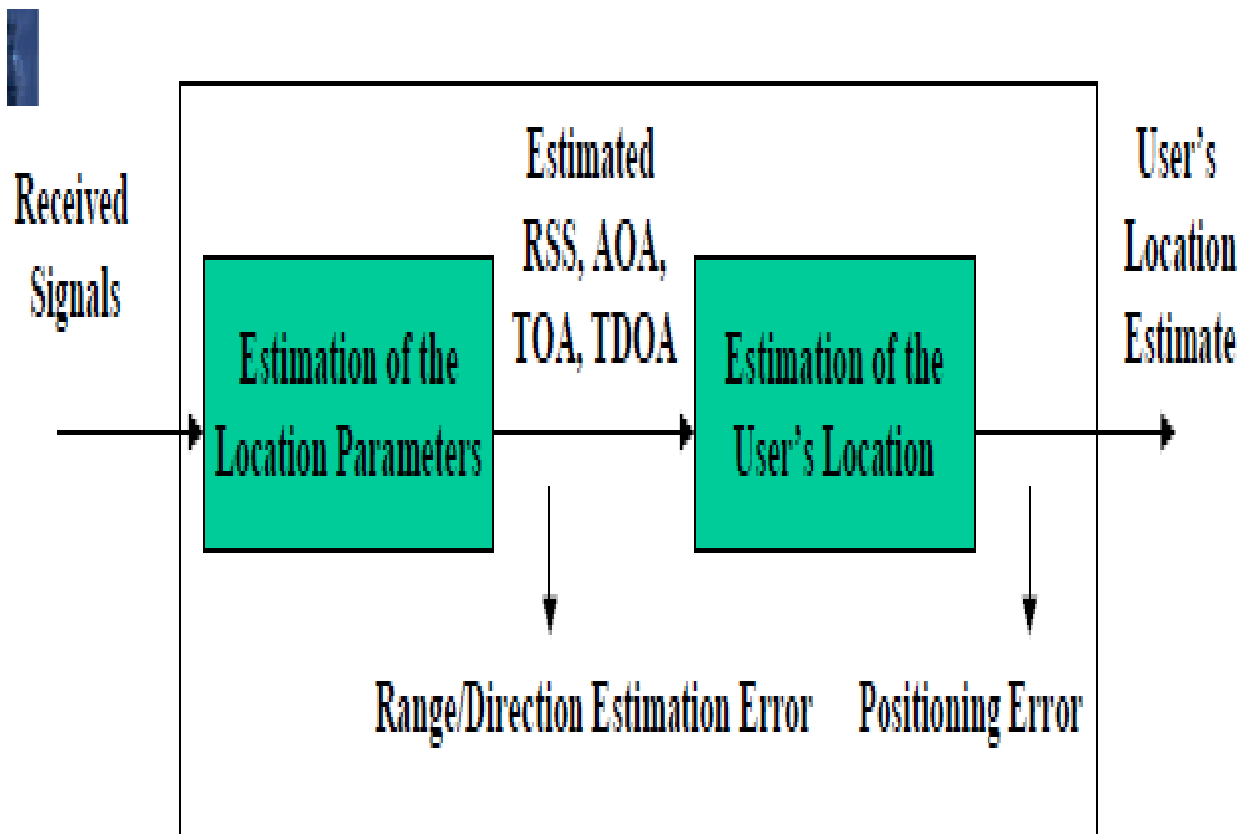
Received Signals

Estimation of the Location Parameters

Estimated RSS, AOA, TOA, TDOA

Estimation of the User's Location

User's Location Estimate

Range/Direction Estimation Error

Positioning Error